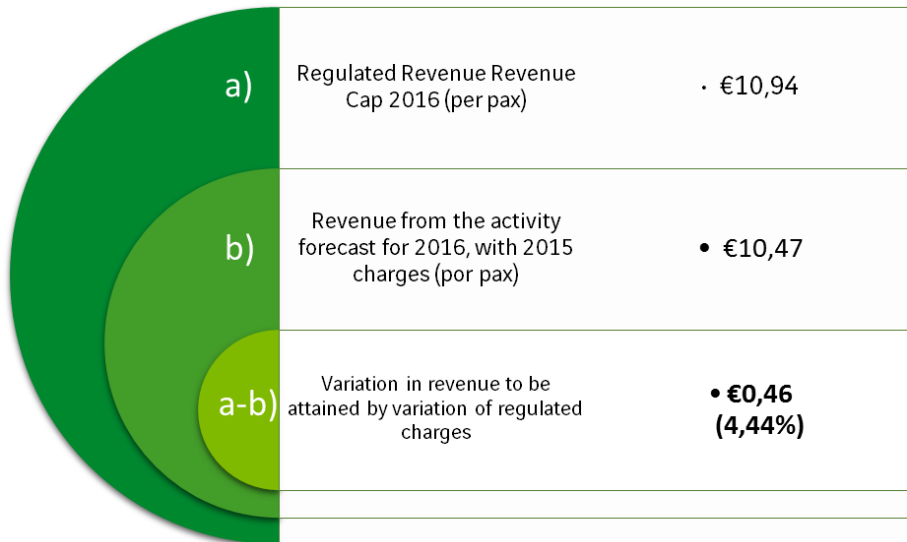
a)

Regulated Revenue Revenue Cap 2016 (per pax)

· €10,94

b)

Revenue from the activity forecast for 2016, with 2015 charges (por pax)

• €10,47

a-b)

Variation in revenue to be attained by variation of regulated charges

• €0,46 (4,44%)